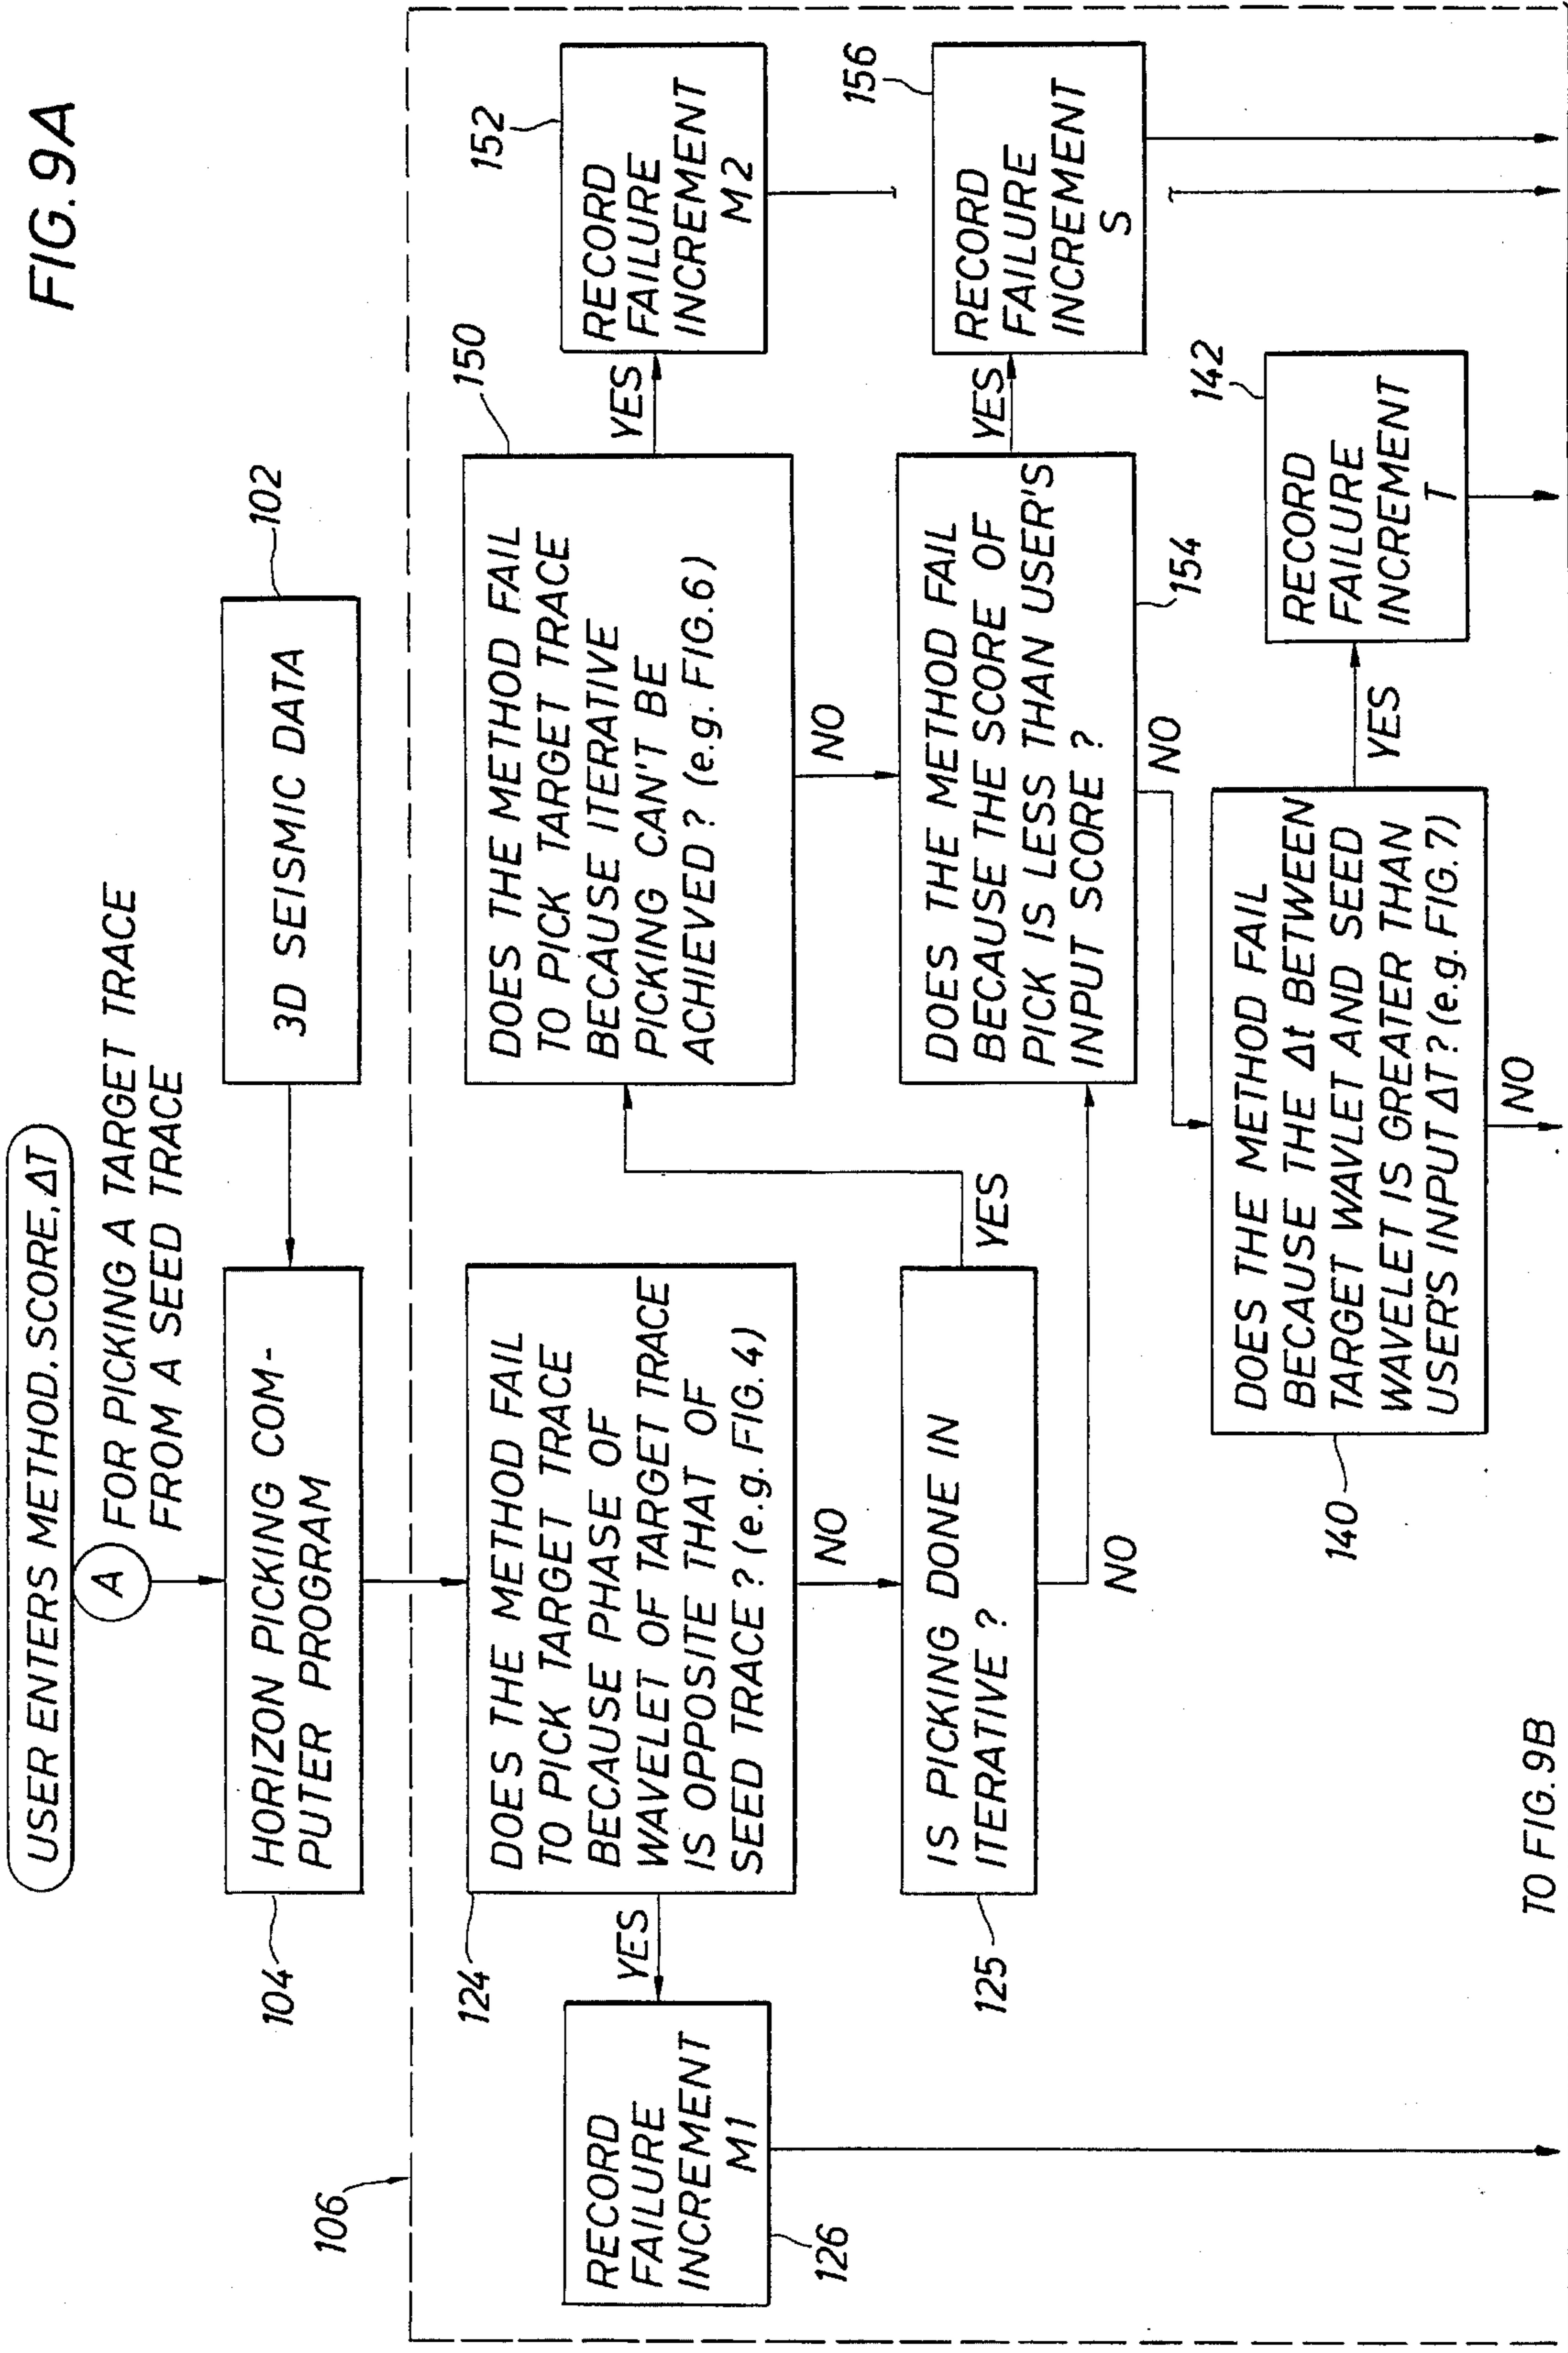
FIG. 9A

USER ENTERS METHOD, SCORE, $\Delta T$

A FOR PICKING A TARGET TRACE FROM A SEED TRACE

3D SEISMIC DATA

102

HORIZON PICKING COMPUTER PROGRAM

104

106

DOES THE METHOD FAIL TO PICK TARGET TRACE BECAUSE PHASE OF WAVELET OF TARGET TRACE IS OPPOSITE THAT OF SEED TRACE ? (e.g. FIG. 4)

124

YES

NO

RECORD FAILURE INCREMENT M1

126

IS PICKING DONE IN ITERATIVE ?

125

YES

NO

DOES THE METHOD FAIL TO PICK TARGET TRACE BECAUSE ITERATIVE PICKING CAN'T BE ACHIEVED ? (e.g. FIG. 6)

150

YES

NO

RECORD FAILURE INCREMENT M2

152

DOES THE METHOD FAIL BECAUSE THE SCORE OF PICK IS LESS THAN USER'S INPUT SCORE ?

154

YES

NO

RECORD FAILURE INCREMENT S

156

DOES THE METHOD FAIL BECAUSE THE $\Delta t$ BETWEEN TARGET WAVLET AND SEED WAVELET IS GREATER THAN USER'S INPUT $\Delta T$ ? (e.g. FIG. 7)

140

YES

NO

RECORD FAILURE INCREMENT T

142

TO FIG. 9B